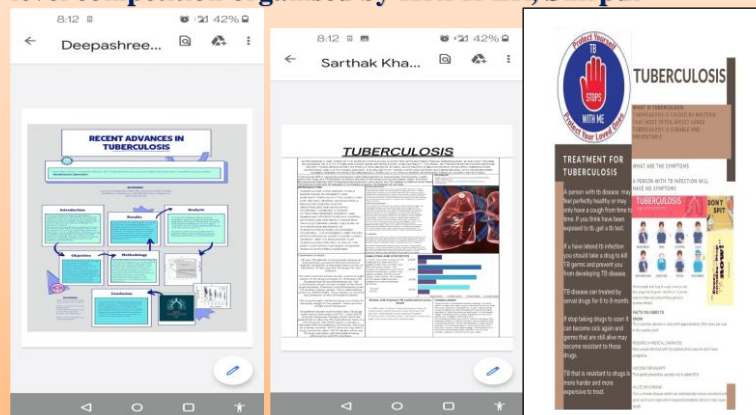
level competition organised by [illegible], Sri pa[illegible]

8:12 42%
Deepashree...

RECENT ADVANCES IN TUBERCULOSIS

Introduction
Results
Analysis
Objective
Methodology
Conclusion

8:12 42%
Sarthak Kha...

TUBERCULOSIS

Protect Yourself
TB STOPS WITH ME
Protect Your Loved Ones

TUBERCULOSIS

WHAT IS TUBERCULOSIS
TUBERCULOSIS IS CAUSED BY BACTERIA THAT MOST OFTEN AFFECT LUNGS. TUBERCULOSIS IS CURABLE AND PREVENTABLE

WHAT ARE THE SYMPTOMS
A PERSON WITH TB INFECTION WILL HAVE NO SYMPTOMS

TREATMENT FOR TUBERCULOSIS

A person with tb disease may feel perfectly healthy or may only have a cough from time to time. If you think have been exposed to tb get a tb test.

If u have latend tb infection you should take a drug to kill TB germs and prevent you from developing TB disease.

TB disease can be treated by serval drugs for 6 to 9 month.

If stop taking drugs to soon it can becomes sick again and germs that are still alive may become resistant to those drugs.

TB that is resistant to drugs is more harder and more expensive to treat.

TUBERCULOSIS

DONT SPIT

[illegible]